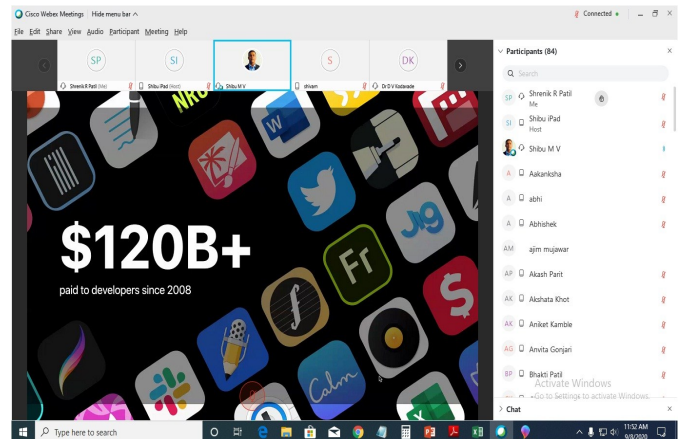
Cisco Webex Meetings | Hide menu bar ^
Connected •
File Edit Share View Audio Participant Meeting Help

SP
Shrenik R Patil (Me)
SI
Shibu iPad (Host)
Shibu M V
S
shivam
DK
Dr D V Kodavade

Participants (84)
Search
SP Shrenik R Patil
Me
SI Shibu iPad
Host
Shibu M V
A Aakanksha
A abhi
A Abhishek
AM ajim mujawar
AP Akash Parit
AK Akshata Khot
AK Aniket Kamble
AG Anvita Gonjari
BP Bhakti Patil
Activate Windows
Go to Settings to activate Windows.
Chat

$120B+
paid to developers since 2008

Calm

Type here to search
11:52 AM
9/8/2020